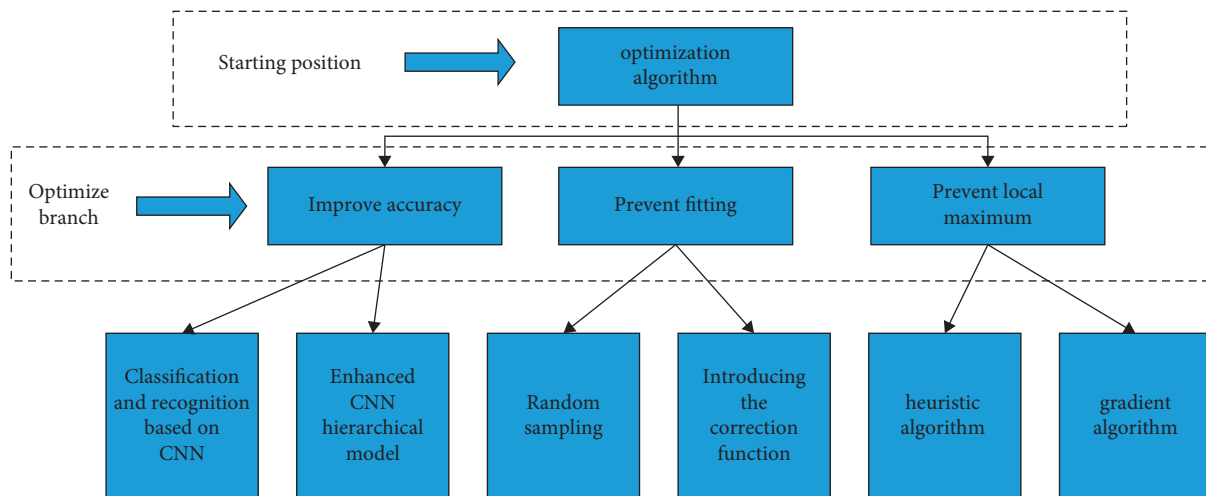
Starting position

optimization algorithm

Optimize branch

Improve accuracy

Prevent fitting

Prevent local maximum

Classification and recognition based on CNN

Enhanced CNN hierarchical model

Random sampling

Introducing the correction function

heuristic algorithm

gradient algorithm